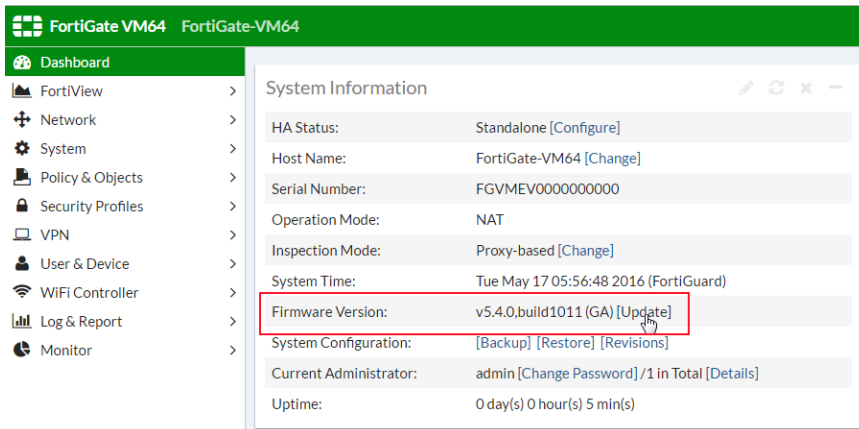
FortiGate VM64 FortiGate-VM64

Dashboard
FortiView
Network
System
Policy & Objects
Security Profiles
VPN
User & Device
WiFi Controller
Log & Report
Monitor

System Information

| | |
|---|---|
| HA Status: | Standalone [Configure] |
| Host Name: | FortiGate-VM64 [Change] |
| Serial Number: | FGVMEV0000000000 |
| Operation Mode: | NAT |
| Inspection Mode: | Proxy-based [Change] |
| System Time: | Tue May 17 05:56:48 2016 (FortiGuard) |
| Firmware Version: | v5.4.0,build1011 (GA) [Update] |
| System Configuration: | [Backup] [Restore] [Revisions] |
| Current Administrator: | admin [Change Password] /1 in Total [Details] |
| Uptime: | 0 day(s) 0 hour(s) 5 min(s) |